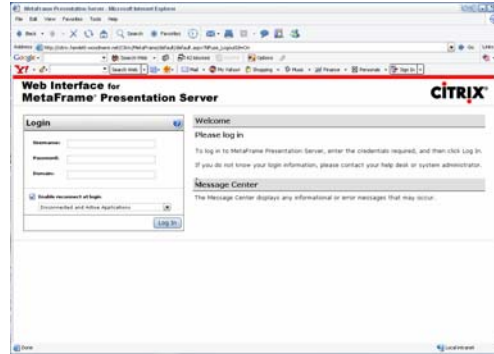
MetaFrame Presentation Server - Microsoft Internet Explorer

File Edit View Favorites Tools Help

Back Search Favorites

Address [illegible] Go Links

Google Search Web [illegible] Options

Search Web Mail My Yahoo! Shopping Music Finance Personals Sign In

Web Interface for MetaFrame® Presentation Server

CiTRIX®

Login

Username:

Password:

Domain:

Enable reconnect at login

Disconnected and Active Applications

Log In

Welcome

Please log in

To log in to MetaFrame Presentation Server, enter the credentials required, and then click Log In.

If you do not know your login information, please contact your help desk or system administrator.

Message Center

The Message Center displays any informational or error messages that may occur.

Done

Local intranet